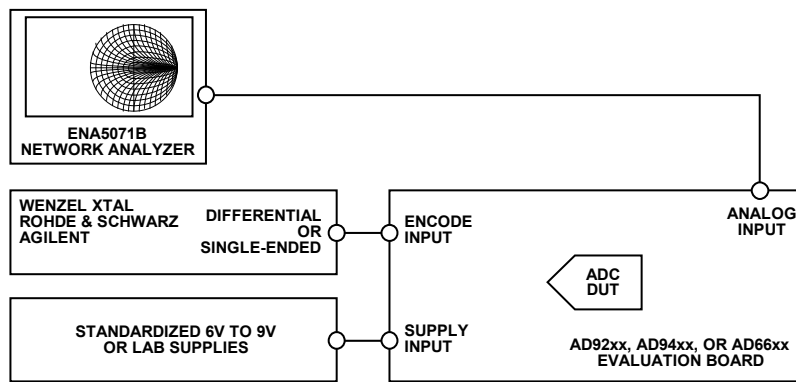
ENA5071B
NETWORK ANALYZER

WENZEL XTAL
ROHDE & SCHWARZ
AGILENT

DIFFERENTIAL
OR
SINGLE-ENDED

ENCODE
INPUT

ANALOG
INPUT

ADC
DUT

STANDARDIZED 6V TO 9V
OR LAB SUPPLIES

SUPPLY
INPUT

AD92xx, AD94xx, OR AD66xx
EVALUATION BOARD